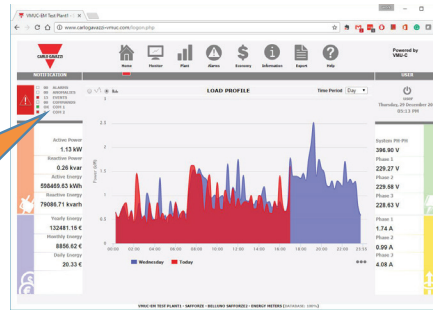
VMUC-EM Test Plant1 ×

www.carlogavazzi-vmuc.com/logon.php

CARLO GAVAZZI

Home Monitor Plant Alarms Economy Information Export Help

Powered by VMU-C

NOTIFICATION

USER

ALARMS
ERRORS
EVENTS
EXPANSION
COM 1
COM 2

LOAD PROFILE

Time Period Day

Logout
Thursday, 29 December 20
05:13 PM

Active Power
1.13 kW
Reactive Power
0.26 kvar
Active Energy
558469.63 kWh
Reactive Energy
79086.71 kvarh

Yearly Energy
132481.15 €
Monthly Energy
8856.62 €
Daily Energy
20.33 €

Power (kW)

3.5
3
2.5
2
1.5
1
0.5
0

00:00 02:00 04:00 06:00 08:00 10:00 12:00 14:00 16:00 18:00 20:00 22:00 23:59

Wednesday Today

System PH-PH
396.90 V
Phase 1
229.27 V
Phase 2
229.58 V
Phase 3
228.63 V

Phase 1
1.74 A
Phase 2
0.99 A
Phase 3
4.08 A

VMUC-EM TEST PLANT1 › SAPOROZ › BELLUNO SAPOROZ1 › ENERGY METERS (DATABASE: 100%)